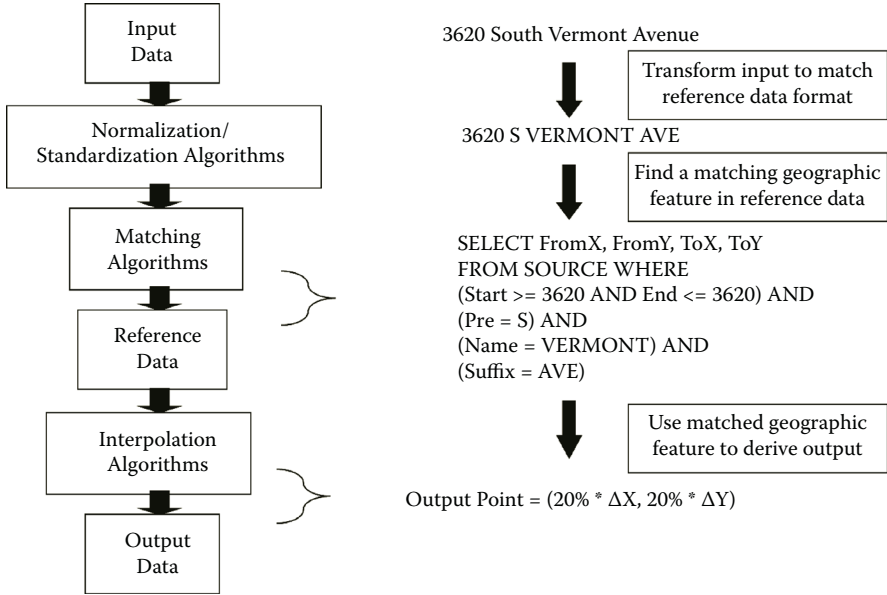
Input Data

Normalization/ Standardization Algorithms

Matching Algorithms

Reference Data

Interpolation Algorithms

Output Data

3620 South Vermont Avenue

Transform input to match reference data format

3620 S VERMONT AVE

Find a matching geographic feature in reference data

SELECT FromX, FromY, ToX, ToY
FROM SOURCE WHERE
(Start >= 3620 AND End <= 3620) AND
(Pre = S) AND
(Name = VERMONT) AND
(Suffix = AVE)

Use matched geographic feature to derive output

Output Point = (20% * $\Delta$X, 20% * $\Delta$Y)